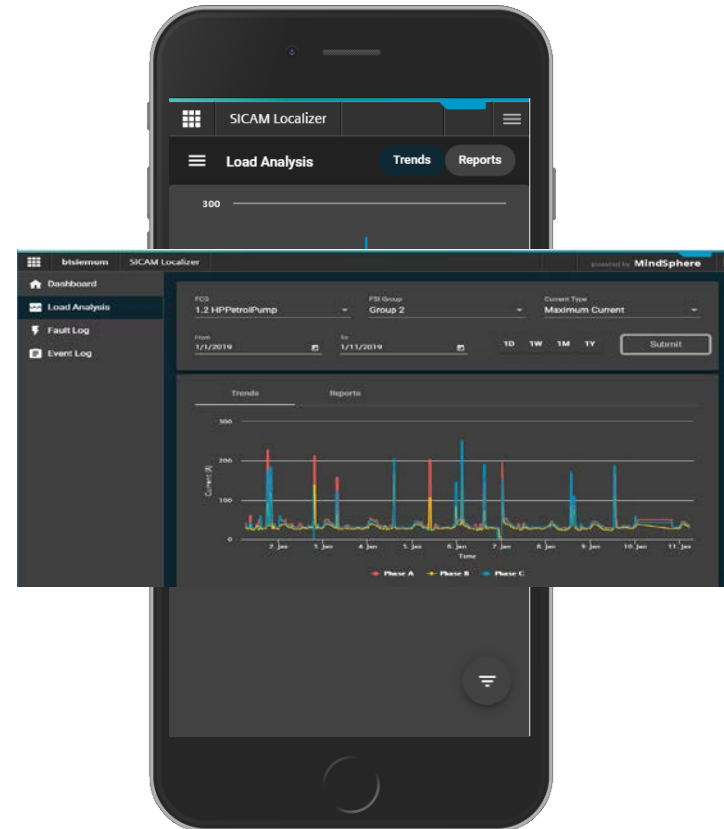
SICAM Localizer

Load Analysis

Trends

Reports

300

bisiemum

SICAM Localizer

powered by MindSphere

Dashboard

Load Analysis

Fault Log

Event Log

FCS
1.2 HPPetrolPump

FSI Group
Group 2

Current Type
Maximum Current

From
1/1/2019

To
1/11/2019

1D

1W

1M

1Y

Submit

Trends

Reports

300

200

100

0

Current (A)

2. Jan

3. Jan

4. Jan

5. Jan

6. Jan

7. Jan

8. Jan

9. Jan

10. Jan

11. Jan

Time

Phase A

Phase B

Phase C